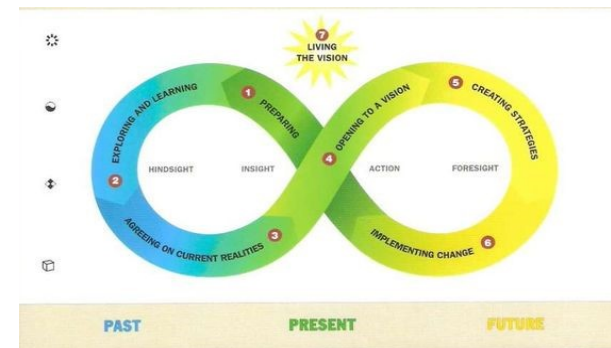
7 LIVING THE VISION

1 PREPARING

2 EXPLORING AND LEARNING

3 AGREEING ON CURRENT REALITIES

4 OPENING TO A VISION

5 CREATING STRATEGIES

6 IMPLEMENTING CHANGE

HINDSIGHT

INSIGHT

ACTION

FORESIGHT

PAST

PRESENT

FUTURE